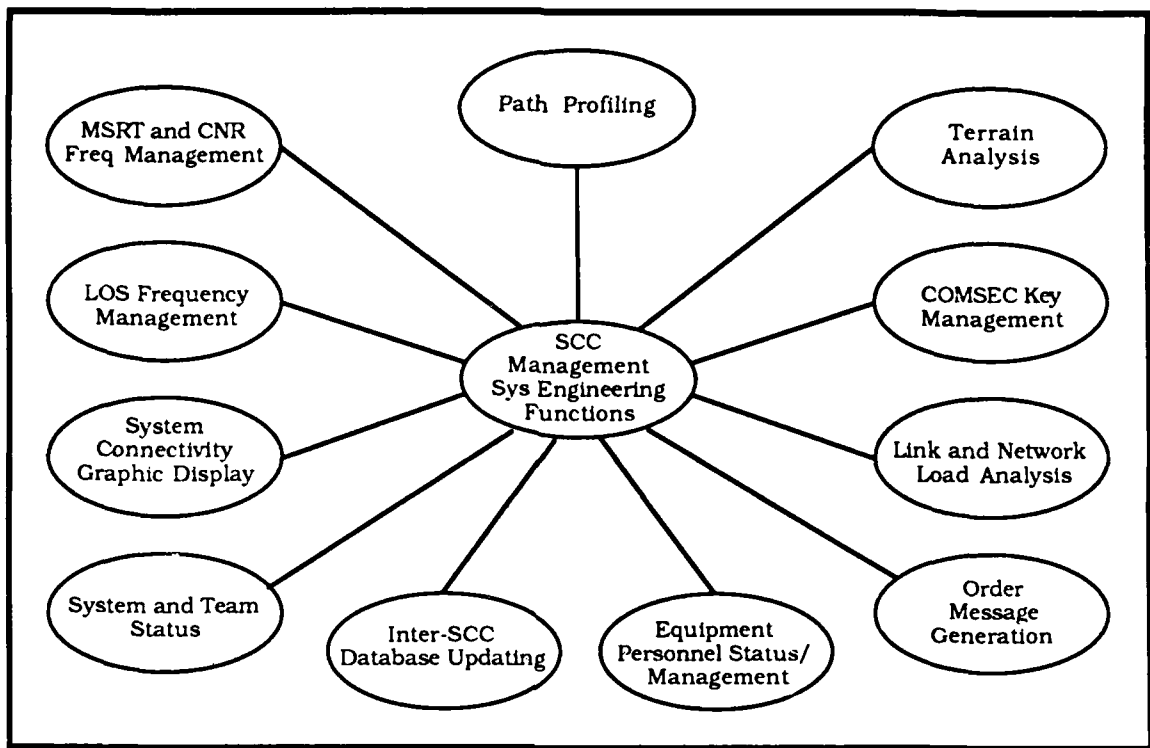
Path Profiling

MSRT and CNR Freq Management

Terrain Analysis

LOS Frequency Management

SCC Management Sys Engineering Functions

COMSEC Key Management

System Connectivity Graphic Display

Link and Network Load Analysis

System and Team Status

Inter-SCC Database Updating

Equipment Personnel Status/ Management

Order Message Generation